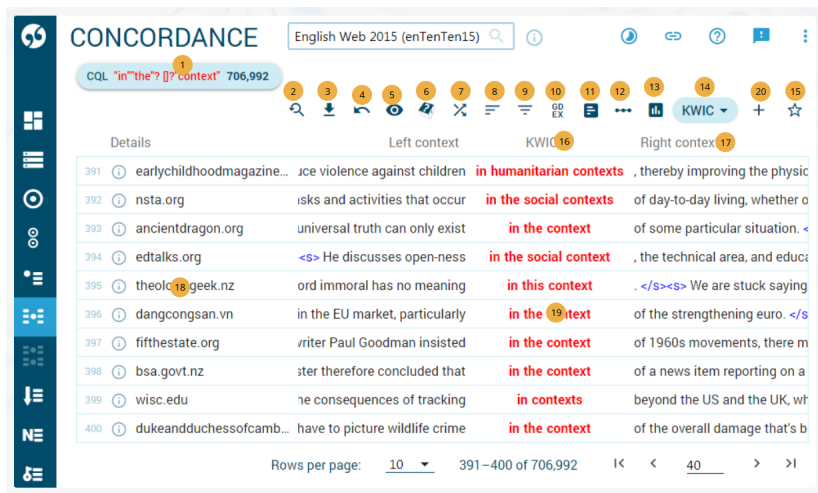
CONCORDANCE

English Web 2015 (enTenTen15)

CQL "in""the"? []?"context" 706,992

1

2 3 4 5 6 7 8 9 10 11 12 13 14 20 15

GD EX

KWIC

Details | Left context | KWIC 16 | Right context 17
---|---|---|---
391 earlychildhoodmagazine... | uce violence against children | in humanitarian contexts | , thereby improving the physic
392 nsta.org | asks and activities that occur | in the social contexts | of day-to-day living, whether o
393 ancientdragon.org | universal truth can only exist | in the context | of some particular situation. <
394 edtalks.org | <s> He discusses open-ness | in the social context | , the technical area, and educa
395 theolo 18 geek.nz | ord immoral has no meaning | in this context | . </s><s> We are stuck saying
396 dangcongsan.vn | in the EU market, particularly | in the 19 ntext | of the strengthening euro. </s
397 fifthestate.org | writer Paul Goodman insisted | in the context | of 1960s movements, there m
398 bsa.govt.nz | ster therefore concluded that | in the context | of a news item reporting on a
399 wisc.edu | he consequences of tracking | in contexts | beyond the US and the UK, wh
400 dukeandduchessofcamb... | have to picture wildlife crime | in the context | of the overall damage that's b

Rows per page: 10 391–400 of 706,992 40